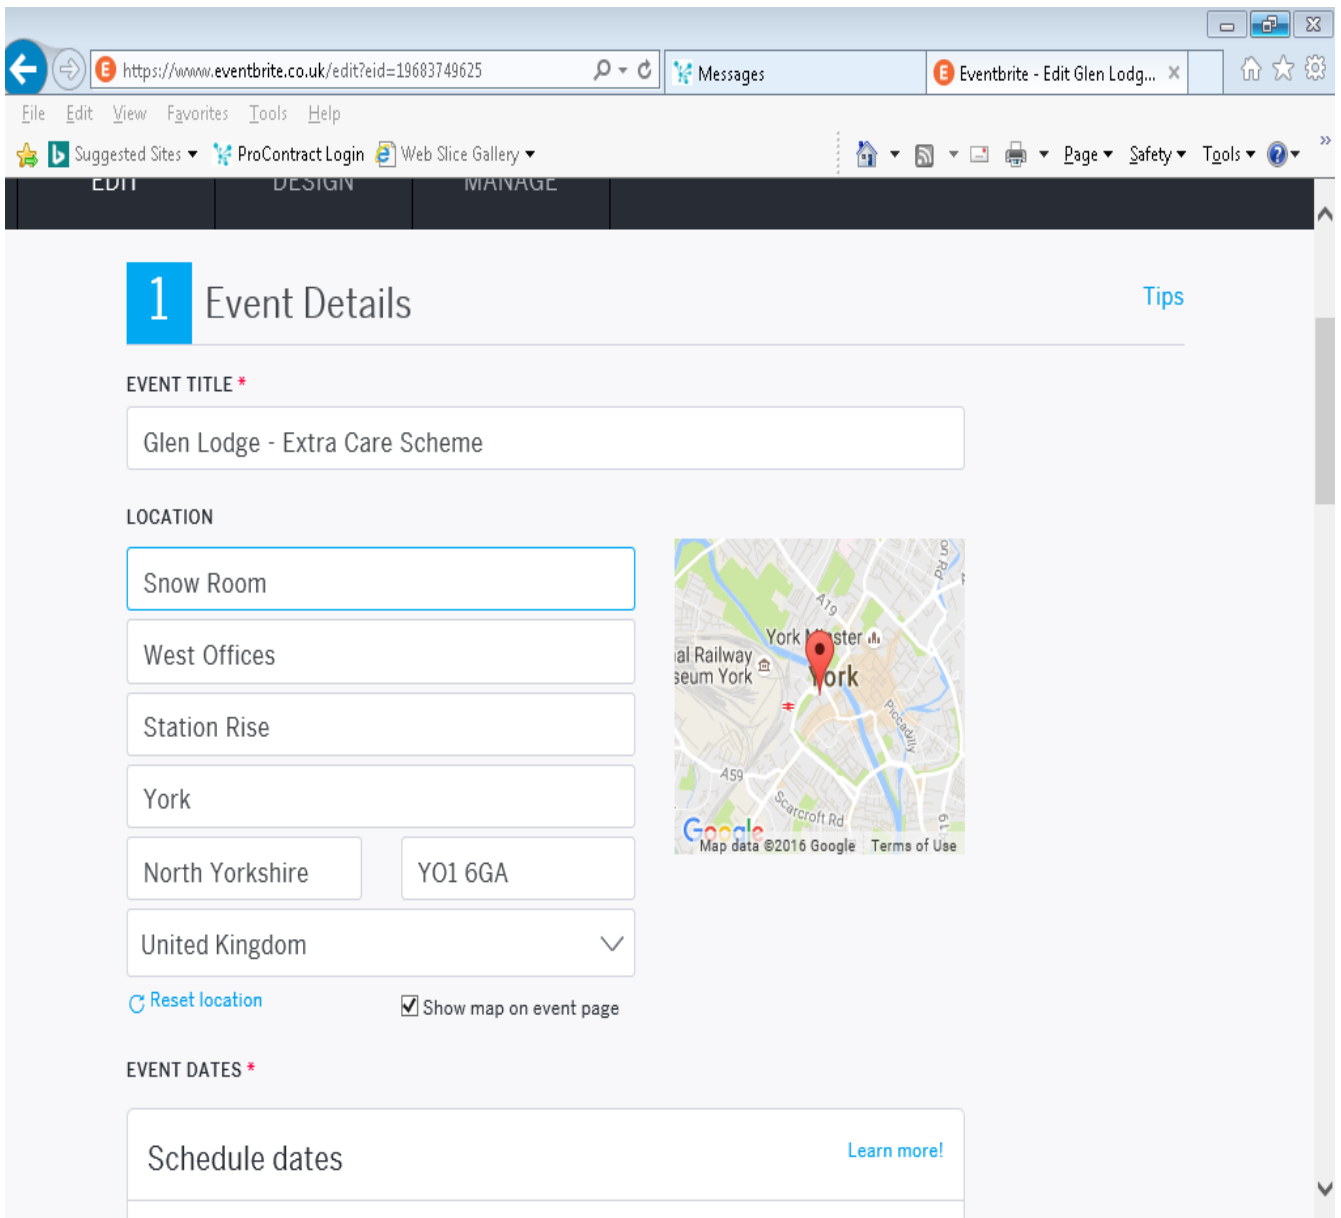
https://www.eventbrite.co.uk/edit?eid=19683749625

Messages

Eventbrite - Edit Glen Lodg...

File Edit View Favorites Tools Help

Suggested Sites ▾ ProContract Login Web Slice Gallery ▾

Page ▾ Safety ▾ Tools ▾

EDIT DESIGN MANAGE

1 Event Details

Tips

EVENT TITLE *

Glen Lodge - Extra Care Scheme

LOCATION

Snow Room

West Offices

Station Rise

York

North Yorkshire

YO1 6GA

United Kingdom

A19

York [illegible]ster

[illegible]al Railway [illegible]seum York

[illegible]ork

Piccadilly

A59

Scarcroft Rd

Google

Map data ©2016 Google Terms of Use

Reset location

Show map on event page

EVENT DATES *

Schedule dates

Learn more!